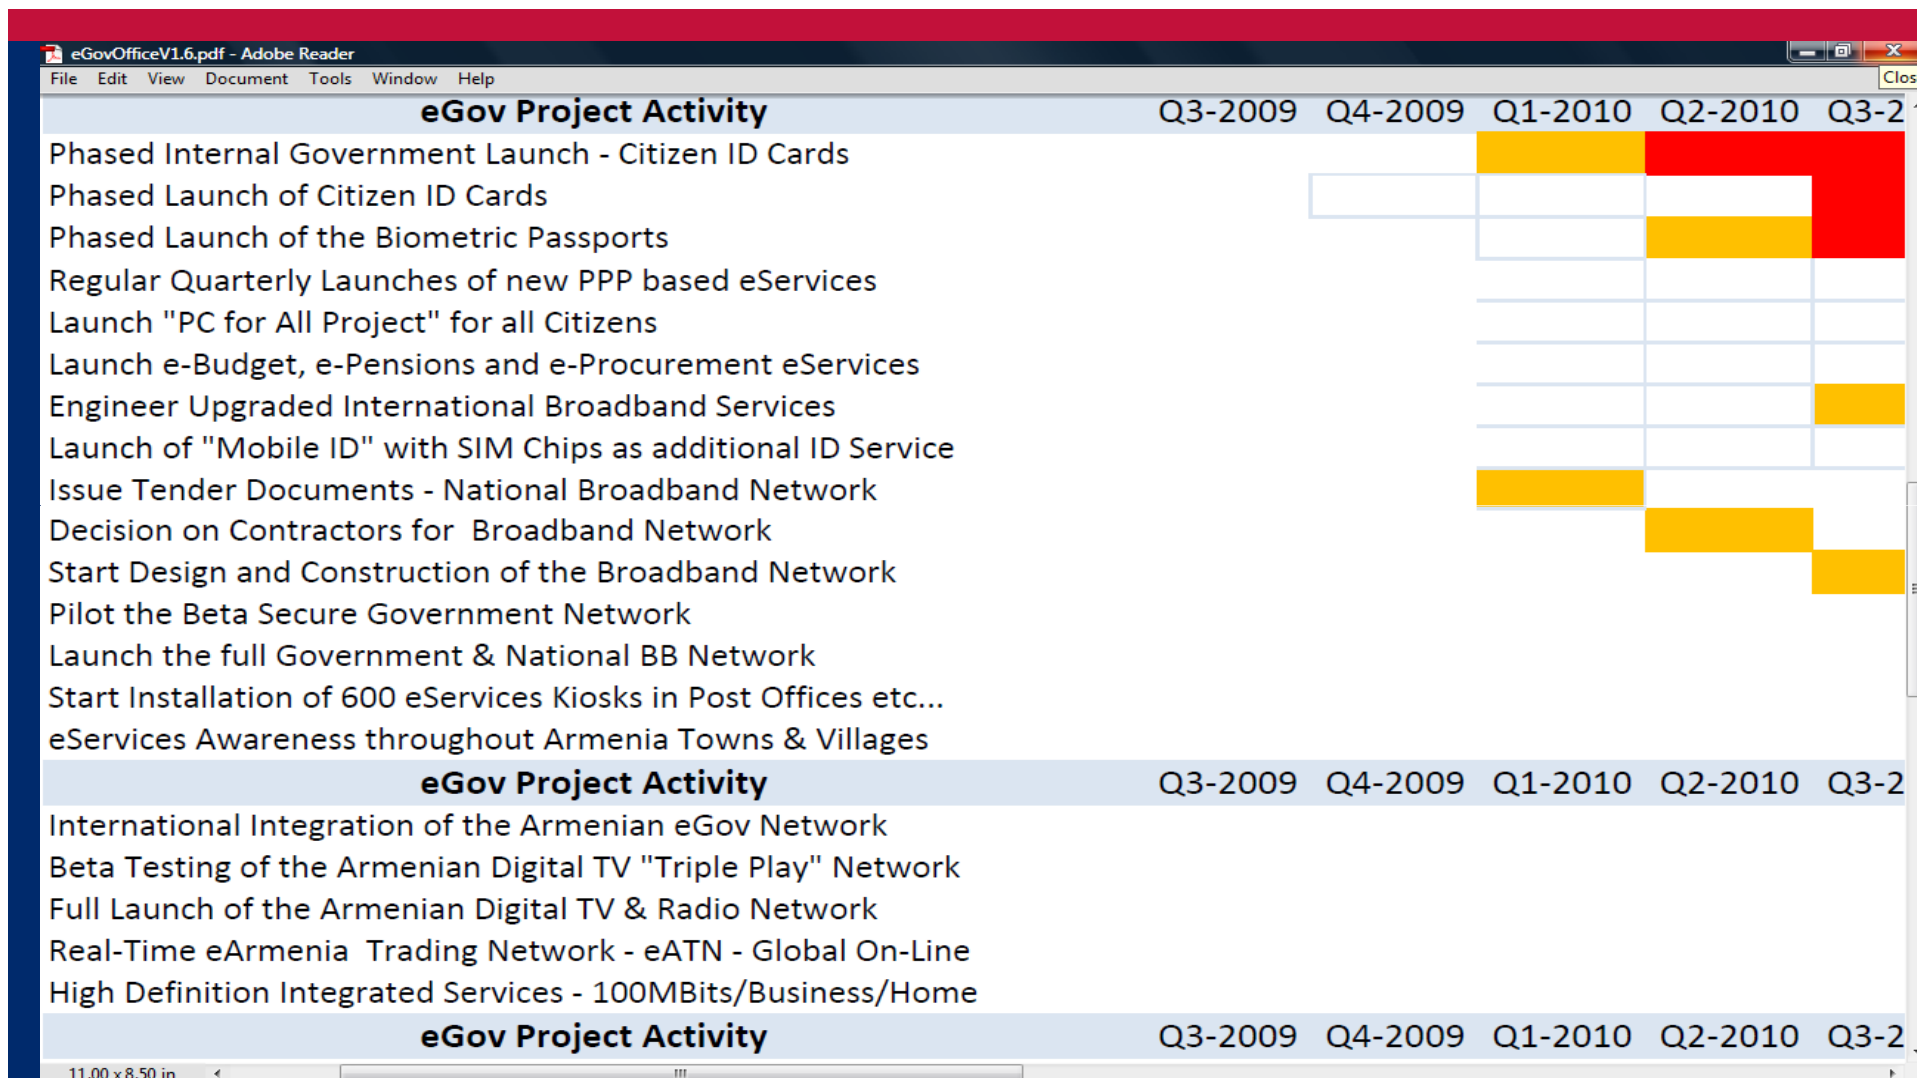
eGovOfficeV1.6.pdf - Adobe Reader

File Edit View Document Tools Window Help

Clos

| eGov Project Activity | Q3-2009 | Q4-2009 | Q1-2010 | Q2-2010 | Q3-2 |
|---|---|---|---|---|---|
| Phased Internal Government Launch - Citizen ID Cards | | | | | |
| Phased Launch of Citizen ID Cards | | | | | |
| Phased Launch of the Biometric Passports | | | | | |
| Regular Quarterly Launches of new PPP based eServices | | | | | |
| Launch "PC for All Project" for all Citizens | | | | | |
| Launch e-Budget, e-Pensions and e-Procurement eServices | | | | | |
| Engineer Upgraded International Broadband Services | | | | | |
| Launch of "Mobile ID" with SIM Chips as additional ID Service | | | | | |
| Issue Tender Documents - National Broadband Network | | | | | |
| Decision on Contractors for Broadband Network | | | | | |
| Start Design and Construction of the Broadband Network | | | | | |
| Pilot the Beta Secure Government Network | | | | | |
| Launch the full Government & National BB Network | | | | | |
| Start Installation of 600 eServices Kiosks in Post Offices etc... | | | | | |
| eServices Awareness throughout Armenia Towns & Villages | | | | | |

| eGov Project Activity | Q3-2009 | Q4-2009 | Q1-2010 | Q2-2010 | Q3-2 |
|---|---|---|---|---|---|
| International Integration of the Armenian eGov Network | | | | | |
| Beta Testing of the Armenian Digital TV "Triple Play" Network | | | | | |
| Full Launch of the Armenian Digital TV & Radio Network | | | | | |
| Real-Time eArmenia Trading Network - eATN - Global On-Line | | | | | |
| High Definition Integrated Services - 100MBits/Business/Home | | | | | |

| eGov Project Activity | Q3-2009 | Q4-2009 | Q1-2010 | Q2-2010 | Q3-2 |
|---|---|---|---|---|---|

11.00 x 8.50 in